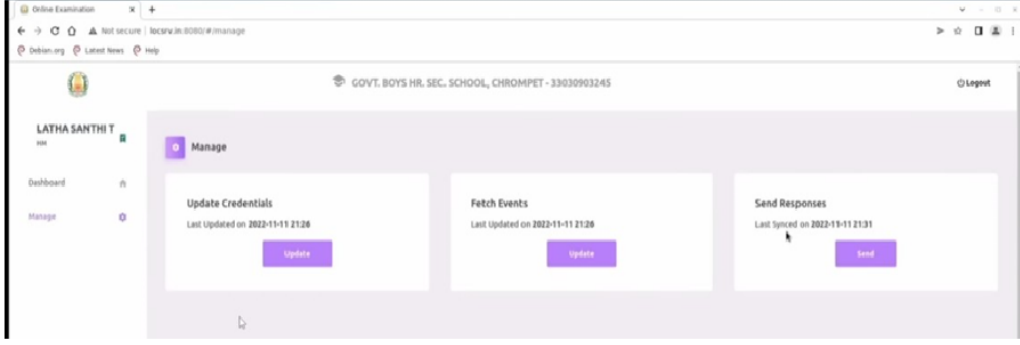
Online Examination ×
Not secure | locsrv.in:8080/#/manage
Debian.org Latest News Help

GOVT. BOYS HR. SEC. SCHOOL, CHROMPET - 33030903245

Logout

LATHA SANTHI T
HM

Dashboard

Manage

Manage

Update Credentials
Last Updated on 2022-11-11 21:26
Update

Fetch Events
Last Updated on 2022-11-11 21:26
Update

Send Responses
Last Synced on 2022-11-11 21:31
Send